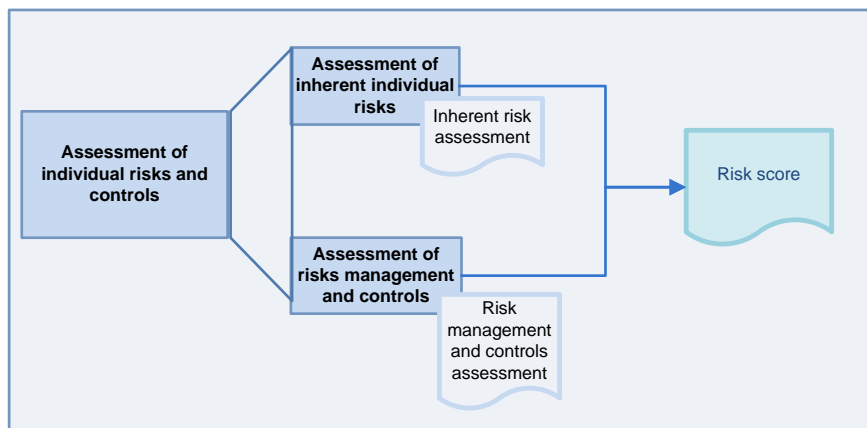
Assessment of individual risks and controls

Assessment of inherent individual risks

Inherent risk assessment

Assessment of risks management and controls

Risk management and controls assessment

Risk score